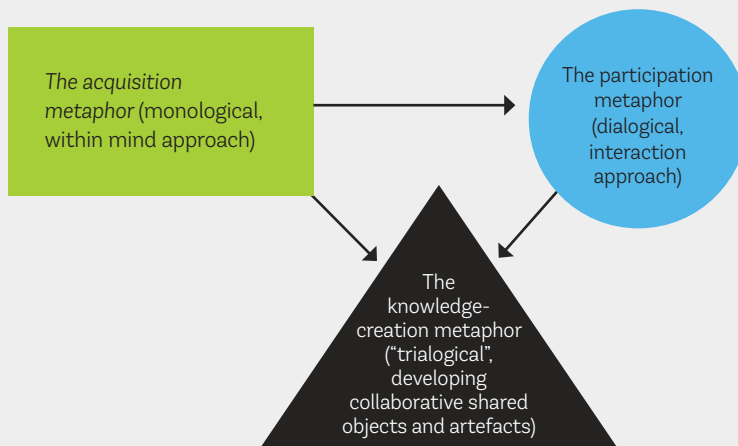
The acquisition metaphor (monological, within mind approach)

The participation metaphor (dialogical, interaction approach)

The knowledge-creation metaphor ("trialogical", developing collaborative shared objects and artefacts)